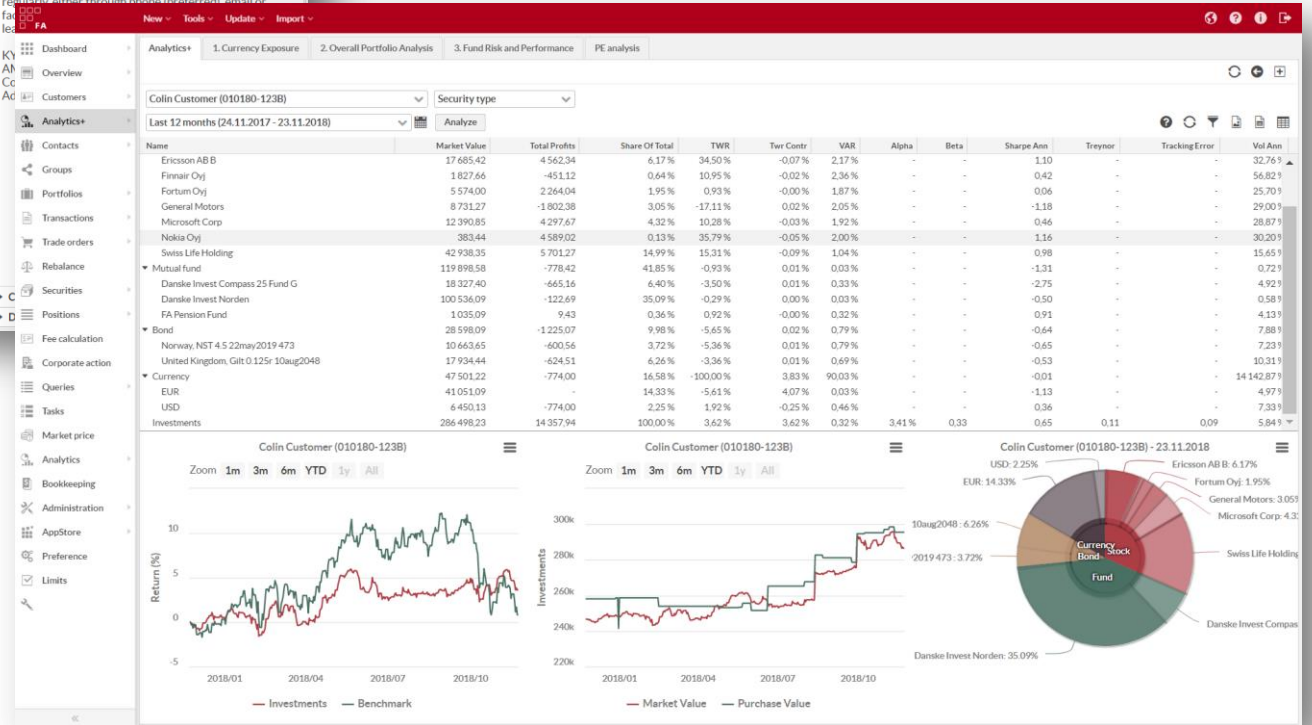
FA

New Tools Update Import

Dashboard
Overview
Customers
Analytics+
Contacts
Groups
Portfolios
Transactions
Trade orders
Rebalance
Securities
Positions
Fee calculation
Corporate action
Queries
Tasks
Market price
Analytics
Bookkeeping
Administration
AppStore
Preference
Limits

Analytics+ | 1. Currency Exposure | 2. Overall Portfolio Analysis | 3. Fund Risk and Performance | PE analysis

Colin Customer (010180-123B)
Security type
Last 12 months (24.11.2017 - 23.11.2018)
Analyze

| Name | Market Value | Total Profits | Share Of Total | TWR | Twr Contr | VAR | Alpha | Beta | Sharpe Ann | Treynor | Tracking Error | Vol Ann |
|---|---|---|---|---|---|---|---|---|---|---|---|---|
| Ericsson AB B | 17 685,42 | 4 562,34 | 6,17 % | 34,50 % | -0,07 % | 2,17 % | - | - | 1,10 | - | - | 32,76 |
| Finnair Oyj | 1 827,66 | -451,12 | 0,64 % | 10,95 % | -0,02 % | 2,36 % | - | - | 0,42 | - | - | 56,82 |
| Fortum Oyj | 5 574,00 | 2 264,04 | 1,95 % | 0,93 % | -0,00 % | 1,87 % | - | - | 0,06 | - | - | 25,70 |
| General Motors | 8 731,27 | -1 802,38 | 3,05 % | -17,11 % | 0,02 % | 2,05 % | - | - | -1,18 | - | - | 29,00 |
| Microsoft Corp | 12 390,85 | 4 297,67 | 4,32 % | 10,28 % | -0,03 % | 1,92 % | - | - | 0,46 | - | - | 28,87 |
| Nokia Oyj | 383,44 | 4 589,02 | 0,13 % | 35,79 % | -0,05 % | 2,00 % | - | - | 1,16 | - | - | 30,20 |
| Swiss Life Holding | 42 938,35 | 5 701,27 | 14,99 % | 15,31 % | -0,09 % | 1,04 % | - | - | 0,98 | - | - | 15,65 |
| Mutual fund | 119 898,58 | -778,42 | 41,85 % | -0,93 % | 0,01 % | 0,03 % | - | - | -1,31 | - | - | 0,72 |
| Danske Invest Compass 25 Fund G | 18 327,40 | -665,16 | 6,40 % | -3,50 % | 0,01 % | 0,33 % | - | - | -2,75 | - | - | 4,92 |
| Danske Invest Norden | 100 536,09 | -122,69 | 35,09 % | -0,29 % | 0,00 % | 0,03 % | - | - | -0,50 | - | - | 0,58 |
| FA Pension Fund | 1 035,09 | 9,43 | 0,36 % | 0,92 % | -0,00 % | 0,32 % | - | - | 0,91 | - | - | 4,13 |
| Bond | 28 598,09 | -1 225,07 | 9,98 % | -5,65 % | 0,02 % | 0,79 % | - | - | -0,64 | - | - | 7,88 |
| Norway, NST 4.5 22may2019 473 | 10 663,65 | -600,56 | 3,72 % | -5,36 % | 0,01 % | 0,79 % | - | - | -0,65 | - | - | 7,23 |
| United Kingdom, Gilt 0.125r 10aug2048 | 17 934,44 | -624,51 | 6,26 % | -3,36 % | 0,01 % | 0,69 % | - | - | -0,53 | - | - | 10,31 |
| Currency | 47 501,22 | -774,00 | 16,58 % | -100,00 % | 3,83 % | 90,03 % | - | - | -0,01 | - | - | 14 142,87 |
| EUR | 41 051,09 | - | 14,33 % | -5,61 % | 4,07 % | 0,03 % | - | - | -1,13 | - | - | 4,97 |
| USD | 6 450,13 | -774,00 | 2,25 % | 1,92 % | -0,25 % | 0,46 % | - | - | 0,36 | - | - | 7,33 |
| Investments | 286 498,23 | 14 357,94 | 100,00 % | 3,62 % | 3,62 % | 0,32 % | 3,41 % | 0,33 | 0,65 | 0,11 | 0,09 | 5,84 |

Colin Customer (010180-123B)
Zoom 1m 3m 6m YTD 1y All
10
5
0
-5
Return (%)
2018/01 2018/04 2018/07 2018/10
Investments Benchmark

Colin Customer (010180-123B)
Zoom 1m 3m 6m YTD 1y All
300k
280k
260k
240k
220k
Investments
2018/01 2018/04 2018/07 2018/10
Market Value Purchase Value

Colin Customer (010180-123B) - 23.11.2018
USD: 2.25%
Ericsson AB B: 6.17%
EUR: 14.33%
Fortum Oyj: 1.95%
General Motors: 3.05
Microsoft Corp: 4.3
10aug2048 : 6.26%
2019 473 : 3.72%
Currency
Bond
Stock
Fund
Swiss Life Holding
Danske Invest Compas
Danske Invest Norden: 35.09%